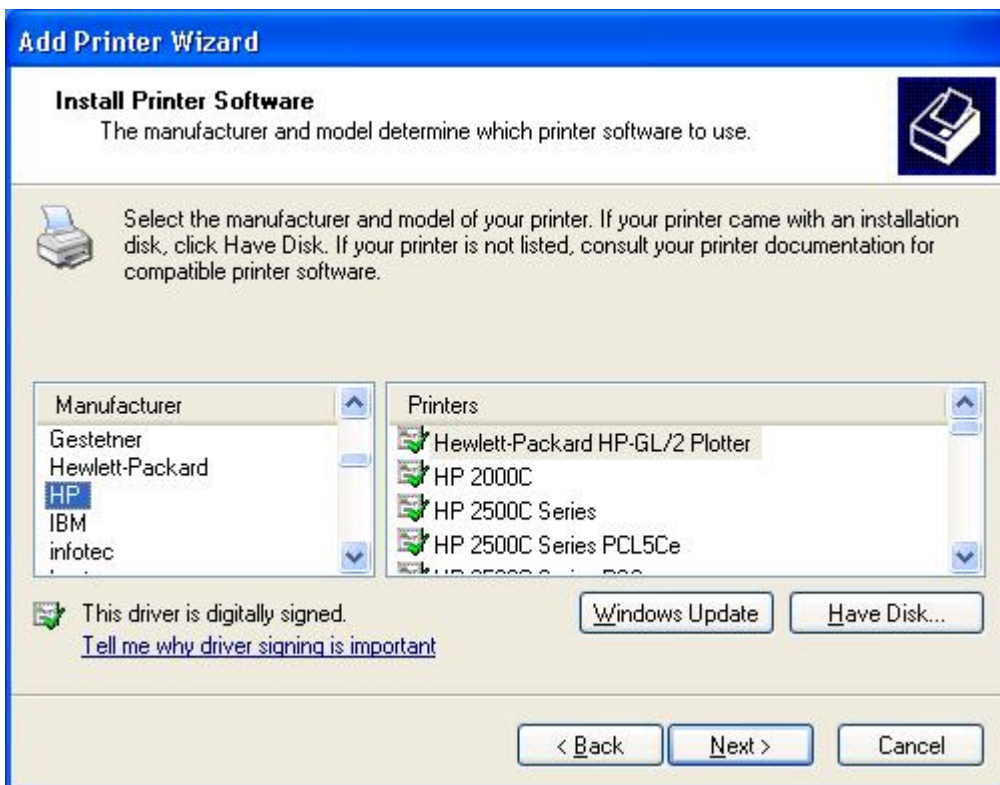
Add Printer Wizard

Install Printer Software
The manufacturer and model determine which printer software to use.

Select the manufacturer and model of your printer. If your printer came with an installation disk, click Have Disk. If your printer is not listed, consult your printer documentation for compatible printer software.

Manufacturer
Gestetner
Hewlett-Packard
HP
IBM
infotec
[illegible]

Printers
Hewlett-Packard HP-GL/2 Plotter
HP 2000C
HP 2500C Series
HP 2500C Series PCL5Ce
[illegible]

This driver is digitally signed.
Tell me why driver signing is important

Windows Update
Have Disk...

< Back
Next >
Cancel